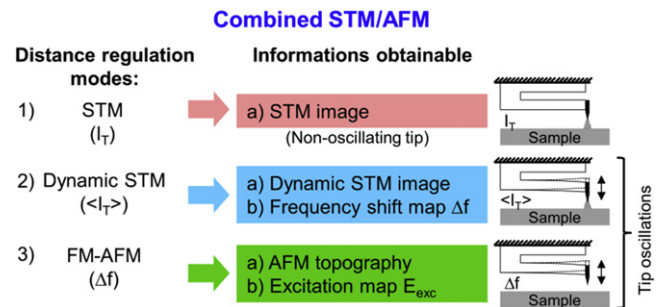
Combined STM/AFM

Distance regulation modes:

Informations obtainable

1) STM ($I_T$)

a) STM image
(Non-oscillating tip)

$I_T$
Sample

2) Dynamic STM ($<I_T>$)

a) Dynamic STM image
b) Frequency shift map $\Delta f$

$<I_T>$
Sample

3) FM-AFM ($\Delta f$)

a) AFM topography
b) Excitation map $E_{exc}$

$\Delta f$
Sample

Tip oscillations